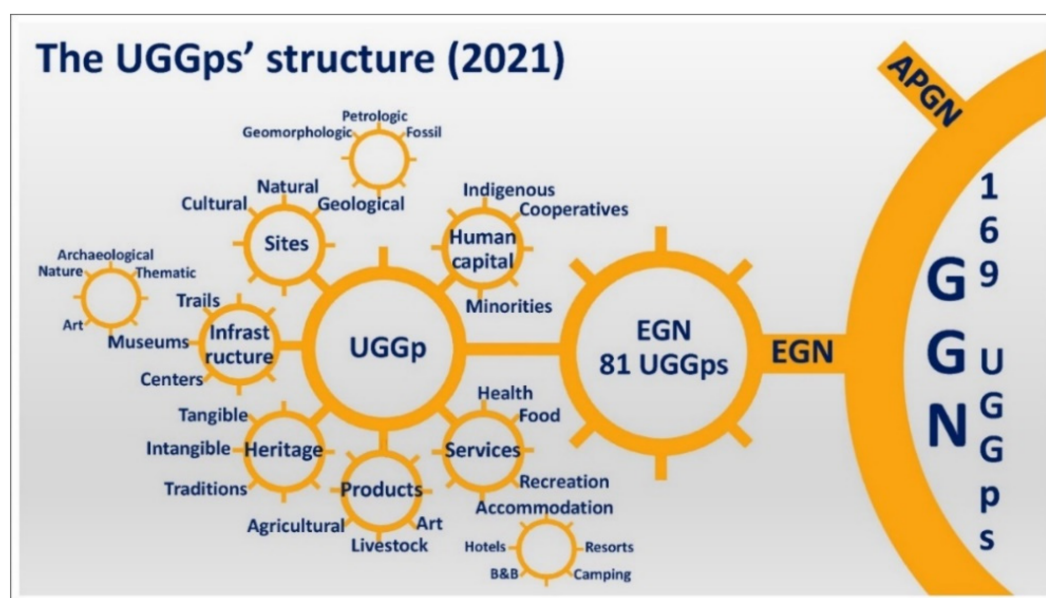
The UGGps' structure (2021)

APGN

Petrologic
Geomorphologic
Fossil

Natural
Cultural
Geological
Sites

Indigenous
Cooperatives
Human capital
Minorities

Archaeological
Nature
Thematic
Art

Trails
Museums
Infrastructure
Centers

UGGp

EGN
81 UGGps

EGN

GGN
169 UGGps

Tangible
Intangible
Heritage
Traditions

Products
Agricultural
Art
Livestock

Health
Food
Services
Recreation
Accommodation

Hotels
Resorts
B&B
Camping